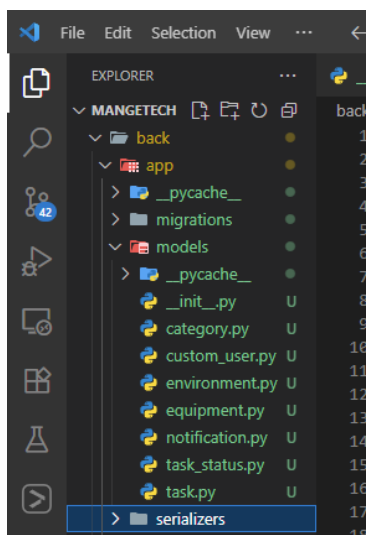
File Edit Selection View ···

42

EXPLORER ···

MANGETECH

back

app

__pycache__

migrations

models

__pycache__

__init__.py U

category.py U

custom_user.py U

environment.py U

equipment.py U

notification.py U

task_status.py U

task.py U

serializers

_

back

1
2
3
4
5
6
7
8
9
10
11
12
13
14
15
16
17